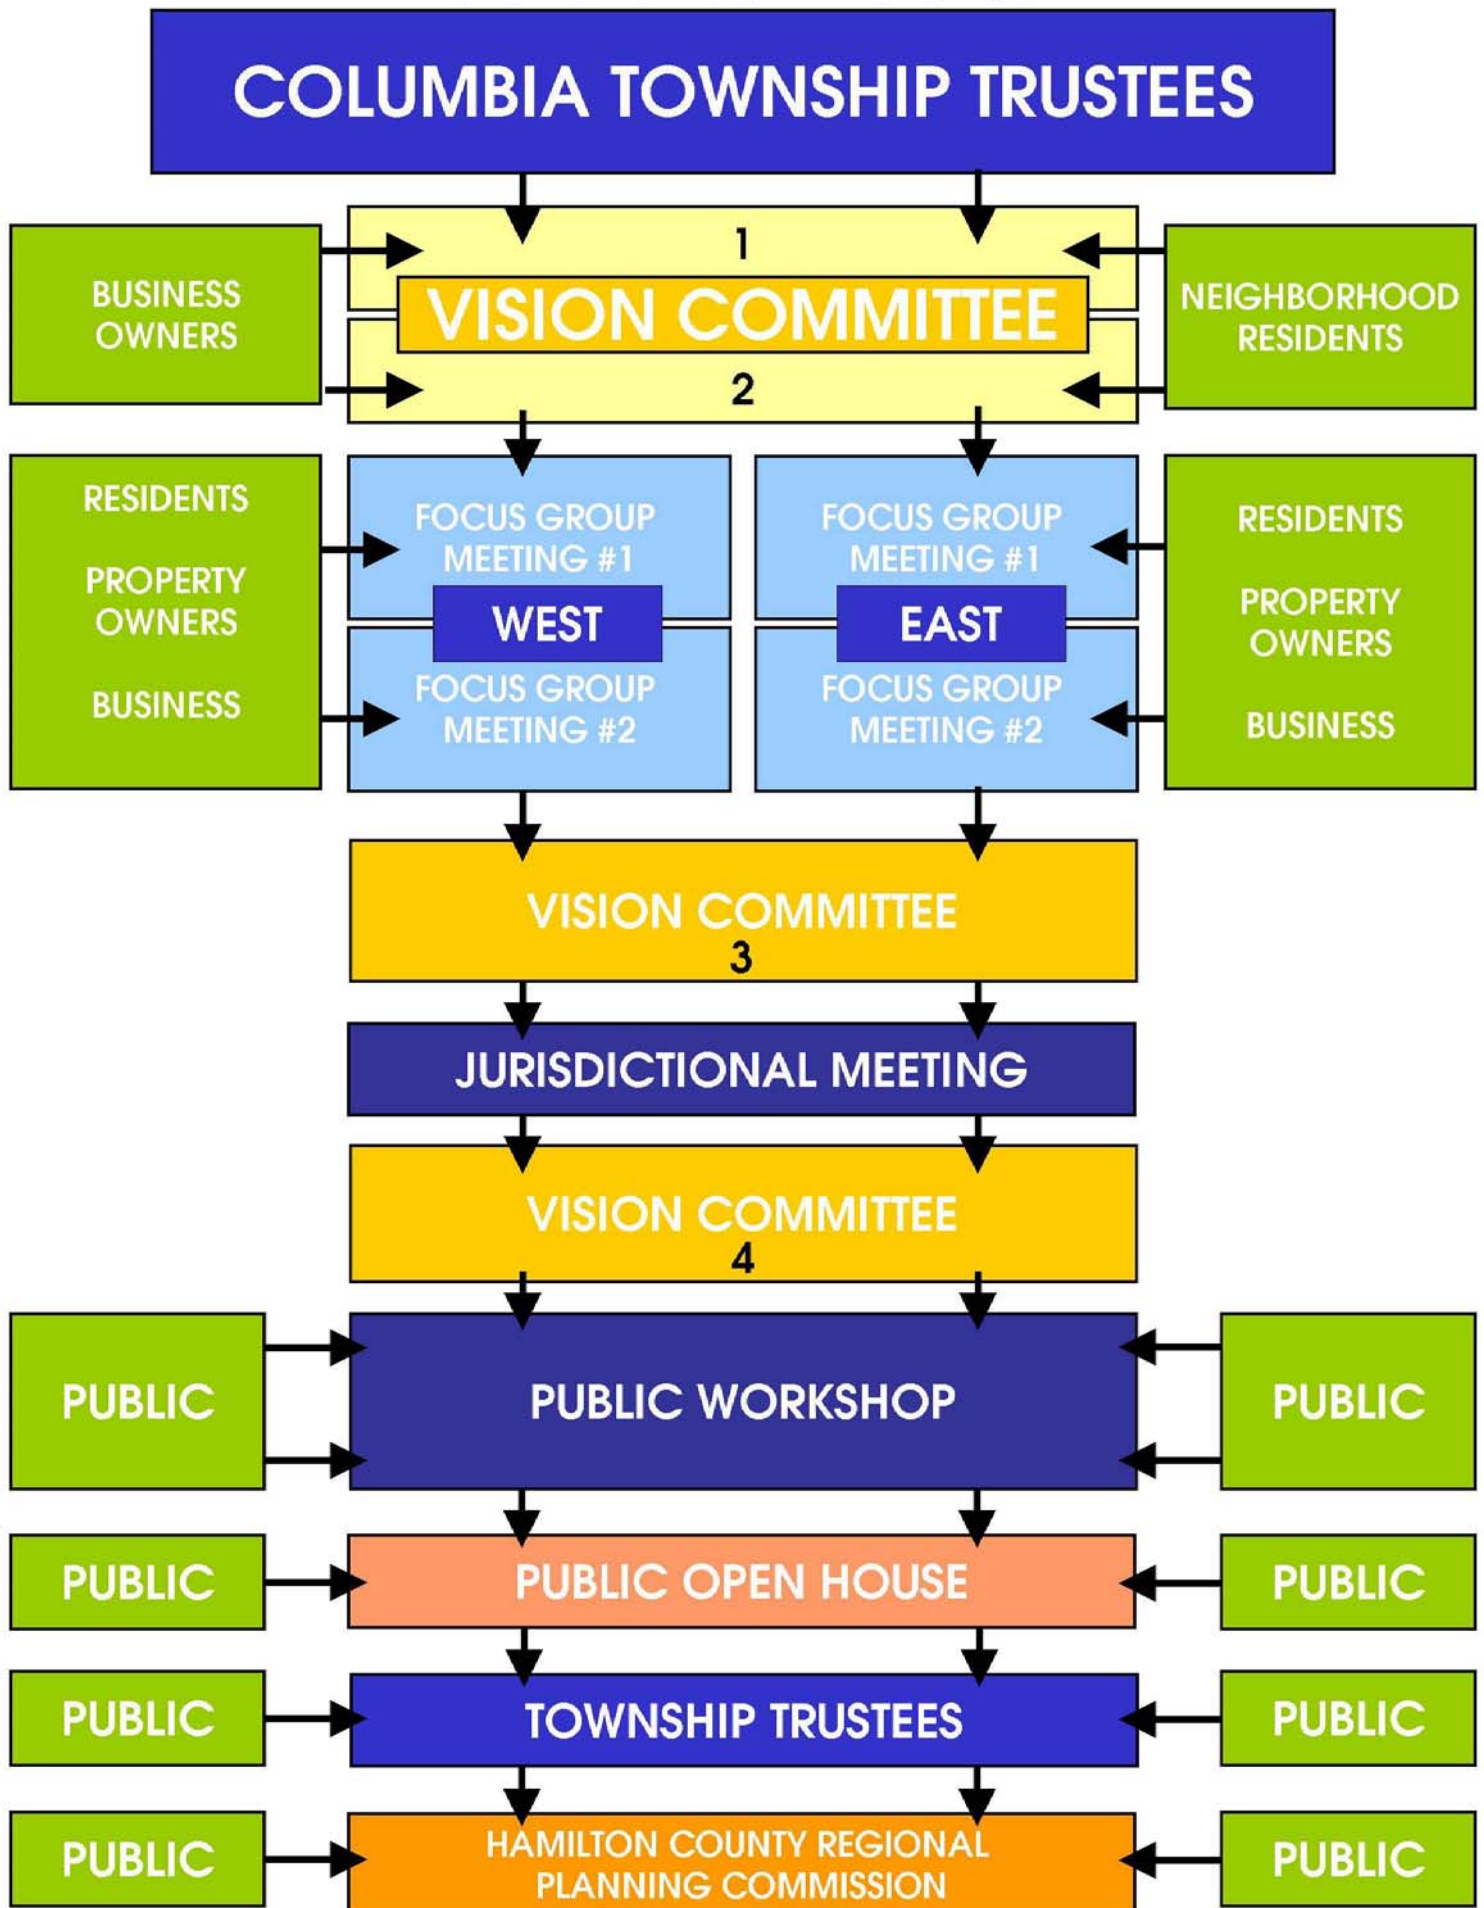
COLUMBIA TOWNSHIP TRUSTEES

BUSINESS OWNERS

1

VISION COMMITTEE

2

NEIGHBORHOOD RESIDENTS

RESIDENTS

PROPERTY OWNERS

BUSINESS

FOCUS GROUP MEETING #1

WEST

FOCUS GROUP MEETING #2

FOCUS GROUP MEETING #1

EAST

FOCUS GROUP MEETING #2

RESIDENTS

PROPERTY OWNERS

BUSINESS

VISION COMMITTEE
3

JURISDICTIONAL MEETING

VISION COMMITTEE
4

PUBLIC

PUBLIC WORKSHOP

PUBLIC

PUBLIC

PUBLIC OPEN HOUSE

PUBLIC

PUBLIC

TOWNSHIP TRUSTEES

PUBLIC

PUBLIC

HAMILTON COUNTY REGIONAL PLANNING COMMISSION

PUBLIC